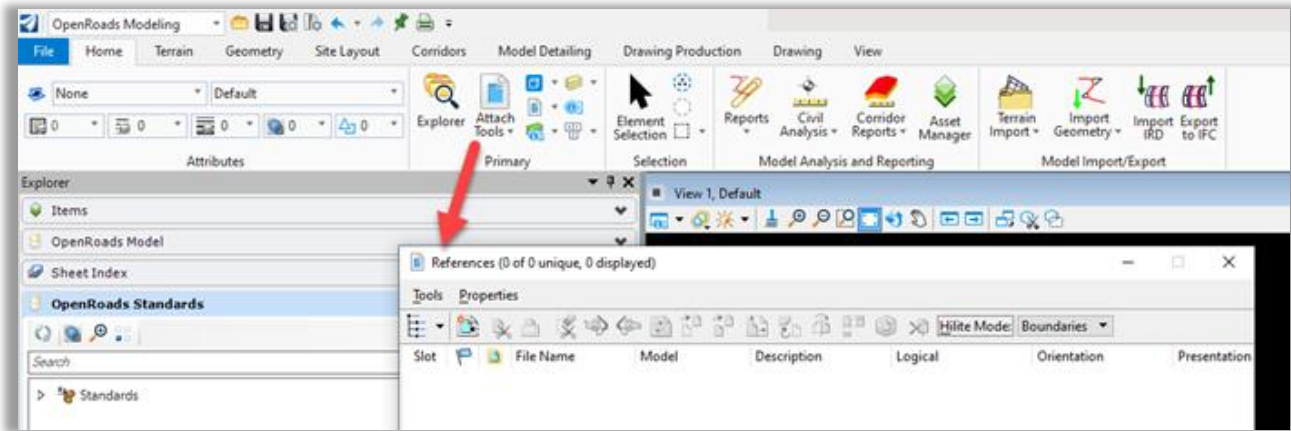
OpenRoads Modeling

File Home Terrain Geometry Site Layout Corridors Model Detailing Drawing Production Drawing View

None Default

0 0 0 0 0

Attributes

Explorer Attach Tools

Primary

Element Selection

Selection

Reports Civil Analysis Corridor Reports Asset Manager

Model Analysis and Reporting

Terrain Import Import Geometry Import IRD Export to IFC

Model Import/Export

Explorer

Items

OpenRoads Model

Sheet Index

OpenRoads Standards

Search

Standards

View 1, Default

References (0 of 0 unique, 0 displayed)

Tools Properties

Hilite Mode: Boundaries

| Slot | | | File Name | Model | Description | Logical | Orientation | Presentation |
|---|---|---|---|---|---|---|---|---|